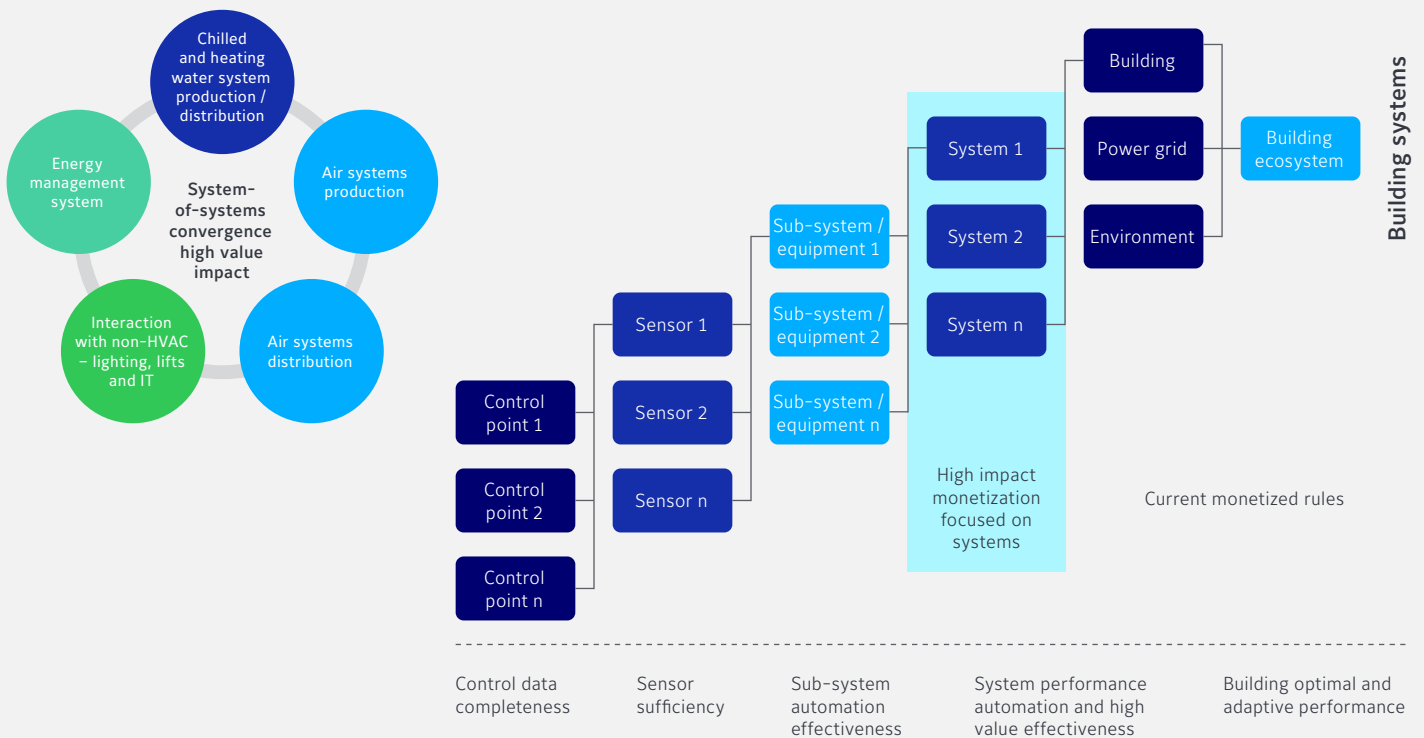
Chilled and heating water system production / distribution

Air systems production

Air systems distribution

Interaction with non-HVAC – lighting, lifts and IT

Energy management system

System-of-systems convergence high value impact

Building systems

Building

Power grid

Environment

Building ecosystem

System 1

System 2

System n

Sub-system / equipment 1

Sub-system / equipment 2

Sub-system / equipment n

Sensor 1

Sensor 2

Sensor n

Control point 1

Control point 2

Control point n

High impact monetization focused on systems

Current monetized rules

Control data completeness

Sensor sufficiency

Sub-system automation effectiveness

System performance automation and high value effectiveness

Building optimal and adaptive performance